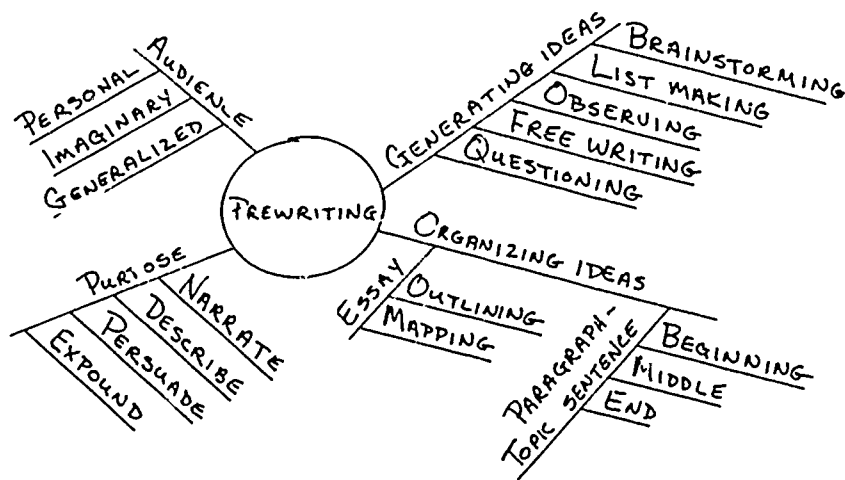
PREWRITING

AUDIENCE
PERSONAL
IMAGINARY
GENERALIZED

GENERATING IDEAS
BRAINSTORMING
LIST MAKING
OBSERVING
FREE WRITING
QUESTIONING

ORGANIZING IDEAS
ESSAY
OUTLINING
MAPPING
PARAGRAPH-
TOPIC SENTENCE
BEGINNING
MIDDLE
END

PURPOSE
NARRATE
DESCRIBE
PERSUADE
EXPOUND